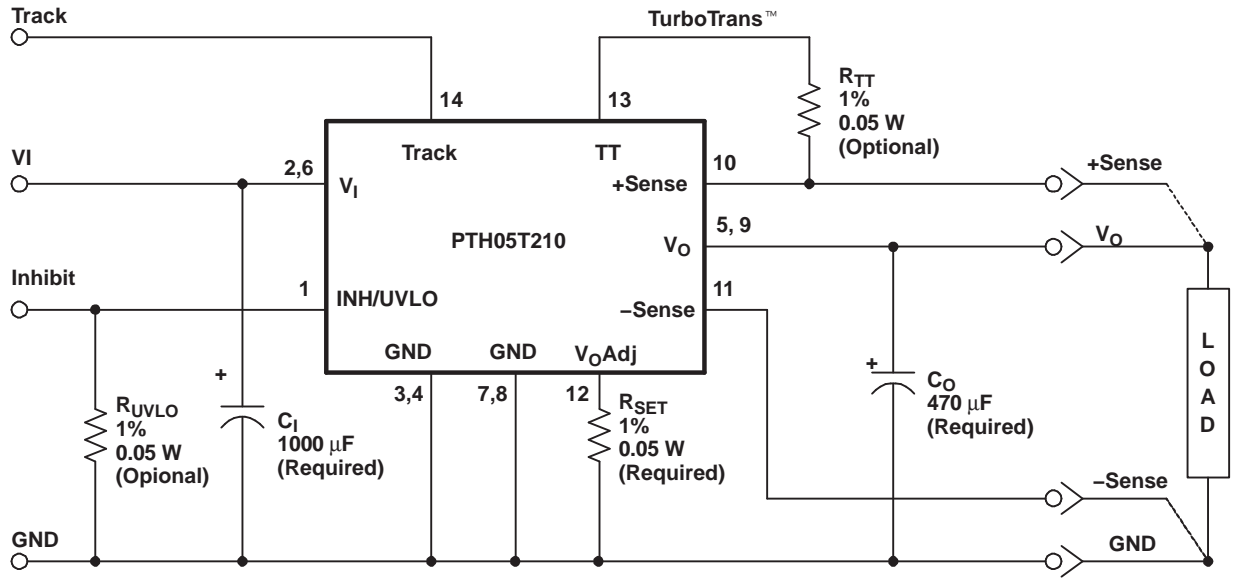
Track

TurboTrans™

14

13

$R_{TT}$
1%
0.05 W
(Optional)

VI

2,6

Track

TT

10

$V_I$

+Sense

+Sense

5, 9

PTH05T210

$V_O$

$V_O$

Inhibit

1

INH/UVLO

11

–Sense

GND

GND

$V_OAdj$

+

+

$C_O$
470 μF
(Required)

L
O
A
D

3,4

7,8

12

$R_{UVLO}$
1%
0.05 W
(Opional)

$C_I$
1000 μF
(Required)

$R_{SET}$
1%
0.05 W
(Required)

–Sense

GND

GND